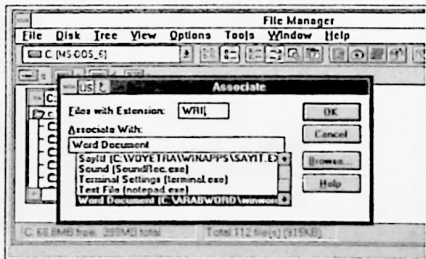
File Manager
File Disk Tree View Options Tools Window Help
C: [MS-DOS_6]
C:
Associate
Files with Extension: WRI
Associate With:
Word Document
SayIt (C:\VOYETRA\WINAPPS\SAYIT.E)
Sound (SoundRec.exe)
Terminal Settings (terminal.exe)
Text File (notepad.exe)
Word Document (C:\ARABWORD\winwor
OK
Cancel
Browse...
Help
C: 68.8MB free, 399MB total
Total 112 file(s) (915KB)